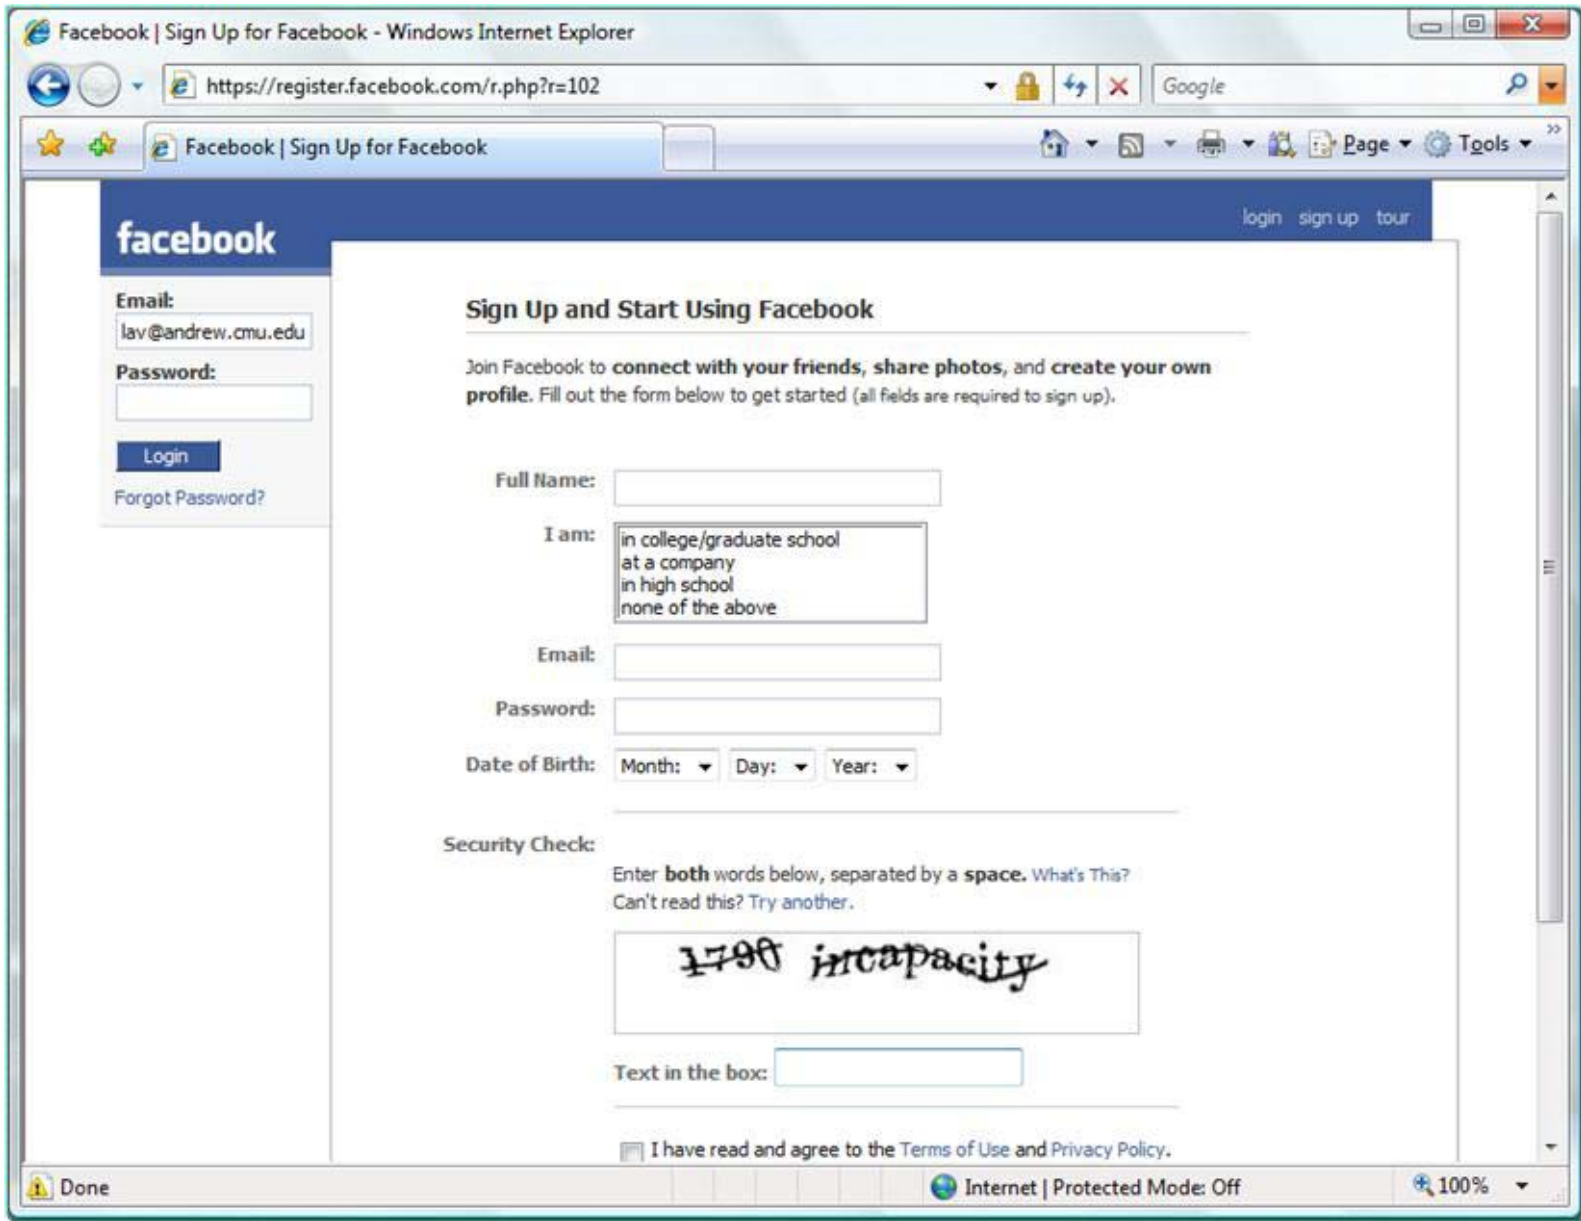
Facebook | Sign Up for Facebook - Windows Internet Explorer

https://register.facebook.com/r.php?r=102

Google

Facebook | Sign Up for Facebook

Page Tools

facebook

login sign up tour

Email:
lav@andrew.cmu.edu
Password:

Login

Forgot Password?

Sign Up and Start Using Facebook

Join Facebook to **connect with your friends**, **share photos**, and **create your own profile**. Fill out the form below to get started (all fields are required to sign up).

Full Name:

I am:
in college/graduate school
at a company
in high school
none of the above

Email:

Password:

Date of Birth: Month: Day: Year:

Security Check:

Enter **both** words below, separated by a **space.** What's This?
Can't read this? Try another.

1790 incapacity

Text in the box:

I have read and agree to the Terms of Use and Privacy Policy.

Done

Internet | Protected Mode: Off

100%